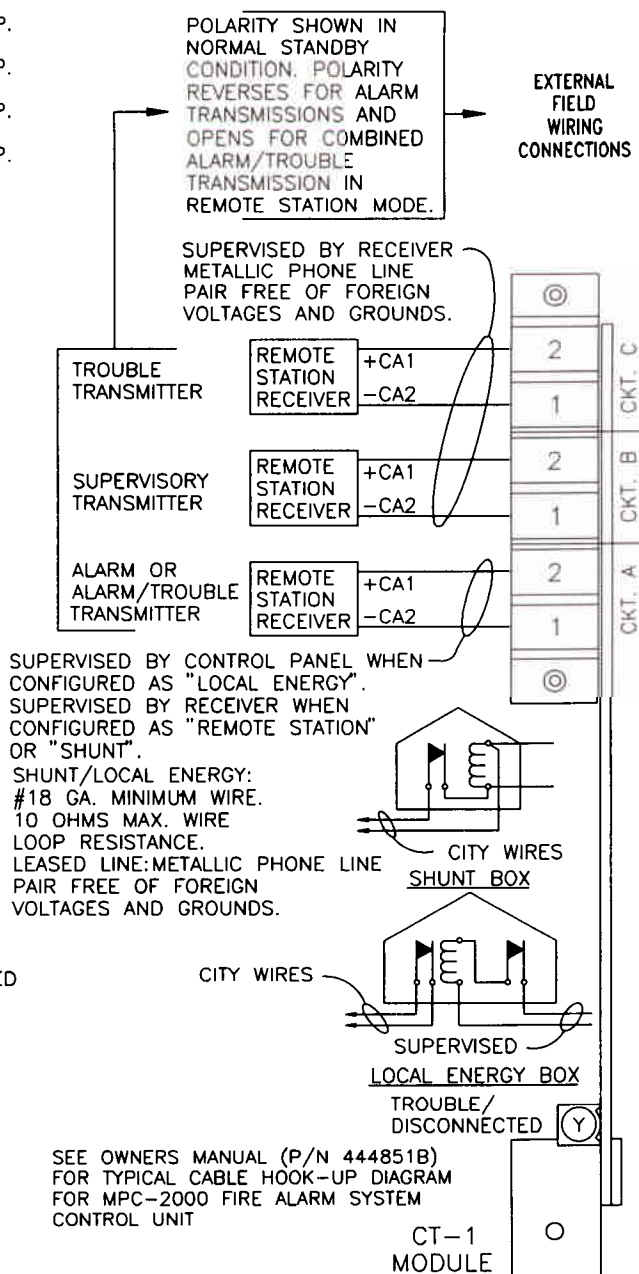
P.
P.
P.
P.

POLARITY SHOWN IN NORMAL STANDBY CONDITION. POLARITY REVERSES FOR ALARM TRANSMISSIONS AND OPENS FOR COMBINED ALARM/TROUBLE TRANSMISSION IN REMOTE STATION MODE.

EXTERNAL FIELD WIRING CONNECTIONS

SUPERVISED BY RECEIVER METALLIC PHONE LINE PAIR FREE OF FOREIGN VOLTAGES AND GROUNDS.

TROUBLE TRANSMITTER

REMOTE STATION RECEIVER +CA1 −CA2

2
1
CKT. C

SUPERVISORY TRANSMITTER

REMOTE STATION RECEIVER +CA1 −CA2

2
1
CKT. B

ALARM OR ALARM/TROUBLE TRANSMITTER

REMOTE STATION RECEIVER +CA1 −CA2

2
1
CKT. A

SUPERVISED BY CONTROL PANEL WHEN CONFIGURED AS "LOCAL ENERGY". SUPERVISED BY RECEIVER WHEN CONFIGURED AS "REMOTE STATION" OR "SHUNT".
SHUNT/LOCAL ENERGY:
#18 GA. MINIMUM WIRE.
10 OHMS MAX. WIRE LOOP RESISTANCE.
LEASED LINE: METALLIC PHONE LINE PAIR FREE OF FOREIGN VOLTAGES AND GROUNDS.

CITY WIRES
SHUNT BOX

ED

CITY WIRES

SUPERVISED
LOCAL ENERGY BOX

TROUBLE/ DISCONNECTED
Y

SEE OWNERS MANUAL (P/N 444851B) FOR TYPICAL CABLE HOOK-UP DIAGRAM FOR MPC-2000 FIRE ALARM SYSTEM CONTROL UNIT

CT−1 MODULE